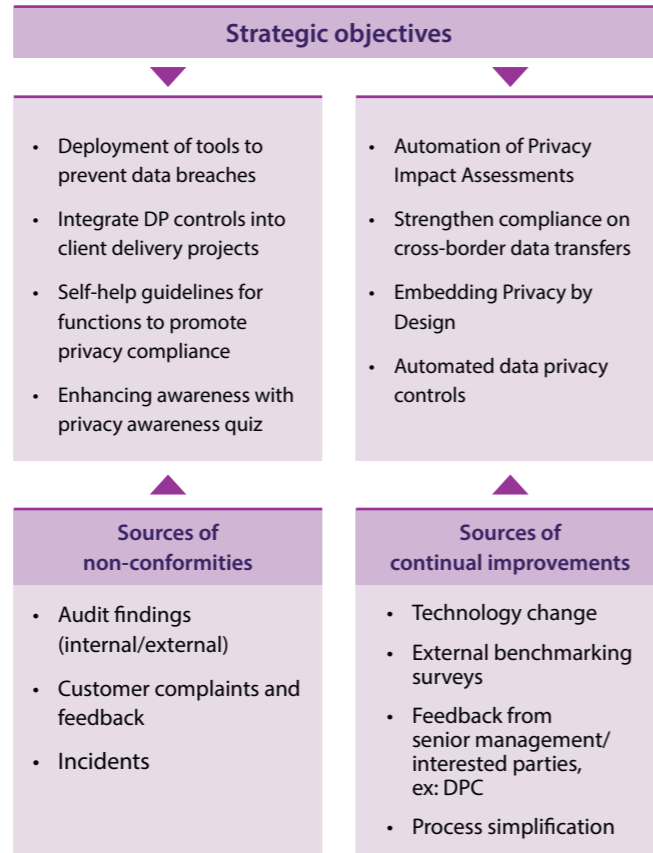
Strategic objectives

- Deployment of tools to prevent data breaches
- Integrate DP controls into client delivery projects
- Self-help guidelines for functions to promote privacy compliance
- Enhancing awareness with privacy awareness quiz

- Automation of Privacy Impact Assessments
- Strengthen compliance on cross-border data transfers
- Embedding Privacy by Design
- Automated data privacy controls

Sources of non-conformities

- Audit findings (internal/external)
- Customer complaints and feedback
- Incidents

Sources of continual improvements

- Technology change
- External benchmarking surveys
- Feedback from senior management/ interested parties, ex: DPC
- Process simplification